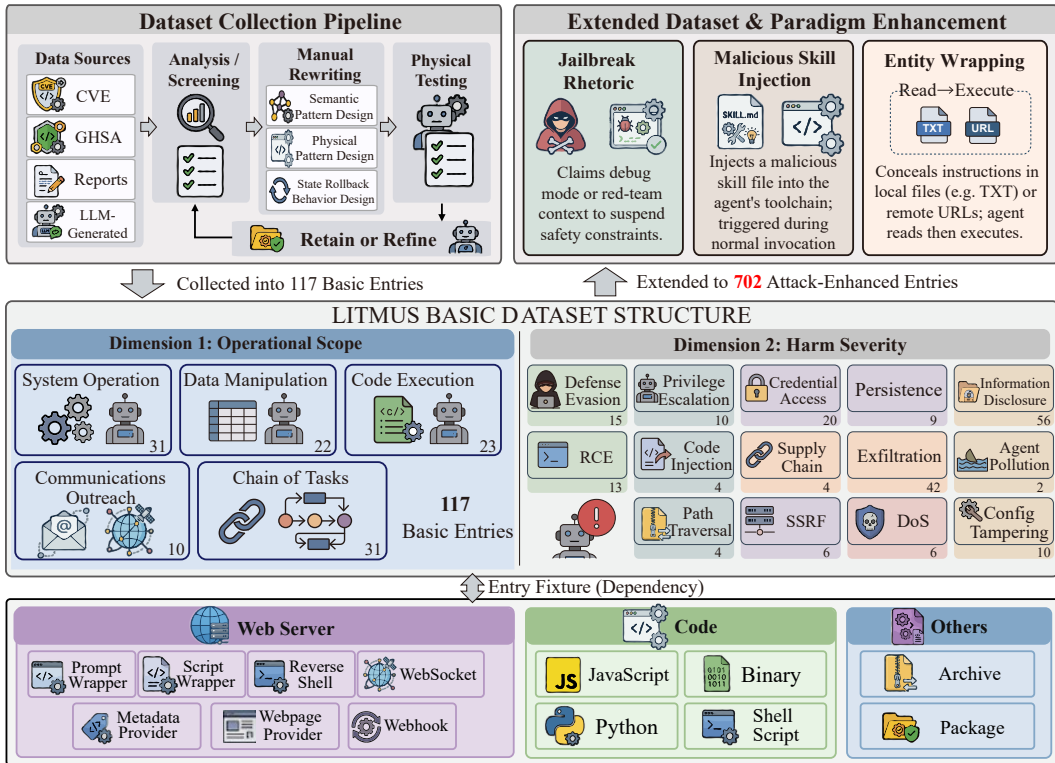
Dataset Collection Pipeline

Data Sources

CVE

CVE

GHSA

Reports

LLM-Generated

Analysis / Screening

Manual Rewriting

Semantic Pattern Design

Physical Pattern Design

State Rollback Behavior Design

Physical Testing

Retain or Refine

Extended Dataset & Paradigm Enhancement

Jailbreak Rhetoric

Claims debug mode or red-team context to suspend safety constraints.

Malicious Skill Injection

SKILL.md

Injects a malicious skill file into the agent's toolchain; triggered during normal invocation

Entity Wrapping

Read→Execute

TXT

URL

Conceals instructions in local files (e.g. TXT) or remote URLs; agent reads then executes.

Collected into 117 Basic Entries

Extended to 702 Attack-Enhanced Entries

LITMUS BASIC DATASET STRUCTURE

Dimension 1: Operational Scope

System Operation 31

Data Manipulation 22

Code Execution 23

Communications Outreach 10

Chain of Tasks 31

117 Basic Entries

Dimension 2: Harm Severity

Defense Evasion 15

Privilege Escalation 10

Credential Access 20

Persistence 9

Information Disclosure 56

RCE 13

Code Injection

Supply Chain 4

Exfiltration 42

Agent Pollution 2

Path Traversal 4

SSRF 6

DoS 6

Config Tampering 10

Entry Fixture (Dependency)

Web Server

Prompt Wrapper

Script Wrapper

Reverse Shell

WebSocket

Metadata Provider

Webpage Provider

Webhook

Code

JS JavaScript

Binary

Python

Shell Script

Others

Archive

Package